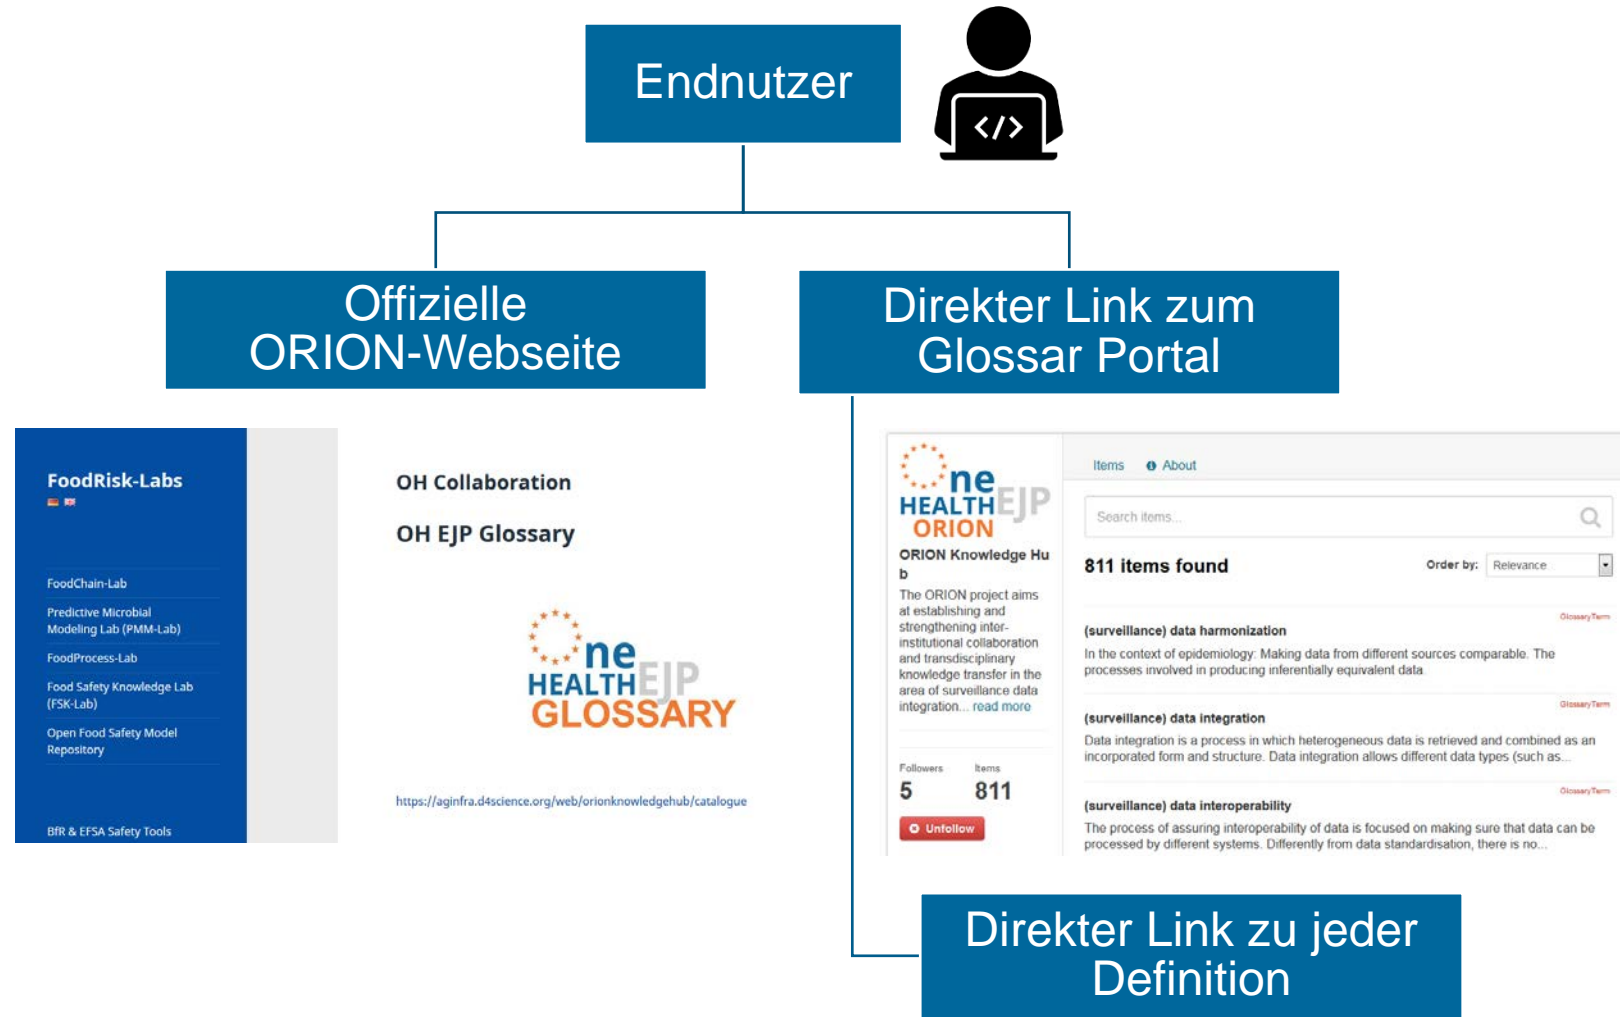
Endnutzer

Offizielle ORION-Webseite

Direkter Link zum Glossar Portal

FoodRisk-Labs

FoodChain-Lab

Predictive Microbial Modeling Lab (PMM-Lab)

FoodProcess-Lab

Food Safety Knowledge Lab (FSK-Lab)

Open Food Safety Model Repository

BfR & EFSA Safety Tools

OH Collaboration

OH EJP Glossary

One HEALTH EJP GLOSSARY

https://aginfra.d4science.org/web/orionknowledgehub/catalogue

One HEALTH EJP ORION

ORION Knowledge Hub

The ORION project aims at establishing and strengthening inter-institutional collaboration and transdisciplinary knowledge transfer in the area of surveillance data integration... read more

Followers 5

Items 811

Unfollow

Items About

Search items...

811 items found

Order by: Relevance

GlossaryTerm

(surveillance) data harmonization

In the context of epidemiology: Making data from different sources comparable. The processes involved in producing inferentially equivalent data

GlossaryTerm

(surveillance) data integration

Data integration is a process in which heterogeneous data is retrieved and combined as an incorporated form and structure. Data integration allows different data types (such as...

GlossaryTerm

(surveillance) data interoperability

The process of assuring interoperability of data is focused on making sure that data can be processed by different systems. Differently from data standardisation, there is no...

Direkter Link zu jeder Definition